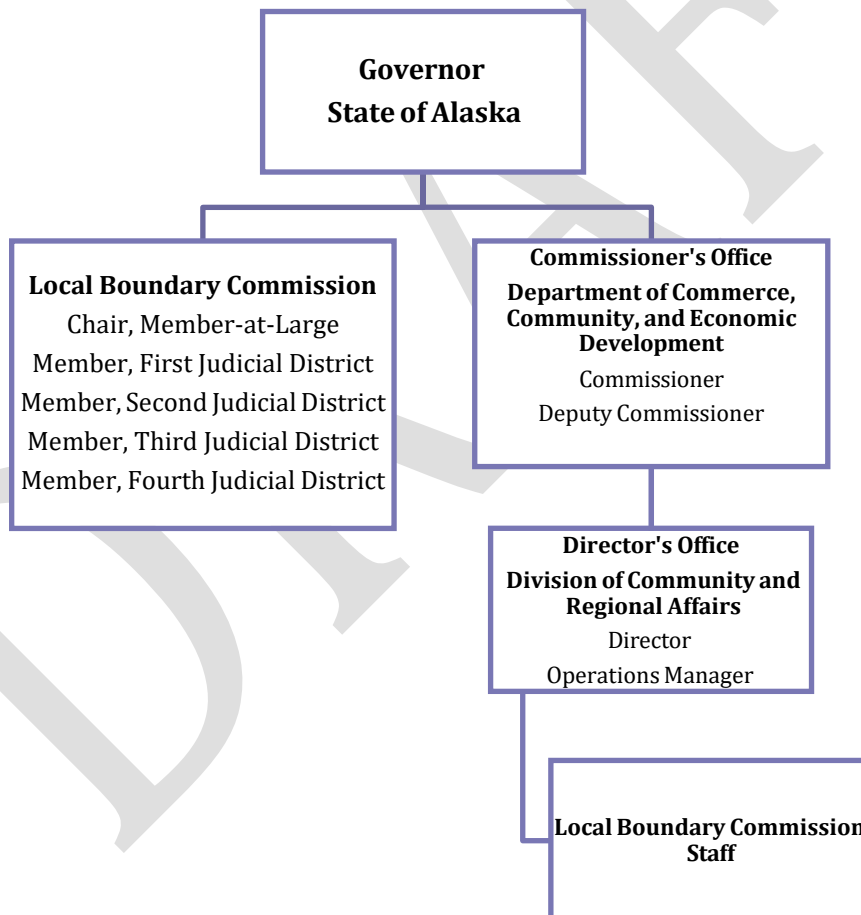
DRAFT

Governor
State of Alaska

Local Boundary Commission
Chair, Member-at-Large
Member, First Judicial District
Member, Second Judicial District
Member, Third Judicial District
Member, Fourth Judicial District

Commissioner's Office
Department of Commerce, Community, and Economic Development
Commissioner
Deputy Commissioner

Director's Office
Division of Community and Regional Affairs
Director
Operations Manager

Local Boundary Commission
Staff